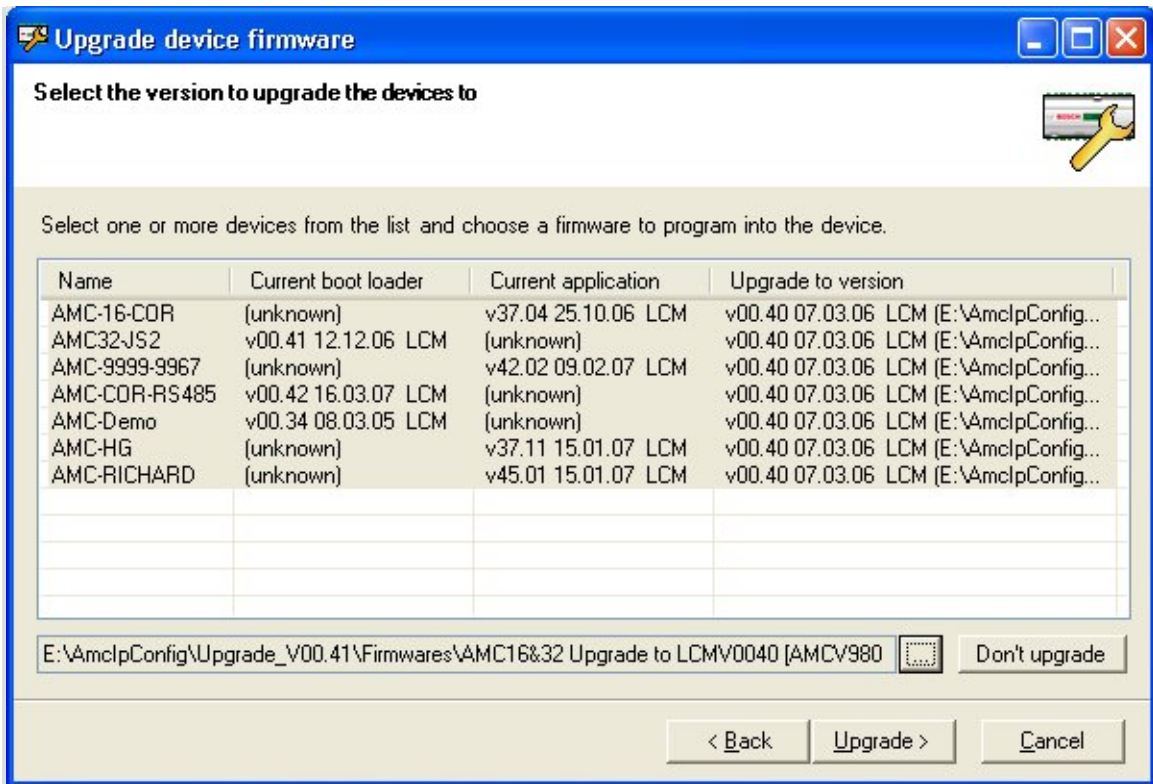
Upgrade device firmware

Select the version to upgrade the devices to

Select one or more devices from the list and choose a firmware to program into the device.

| Name | Current boot loader | Current application | Upgrade to version |
|---|---|---|---|
| AMC-16-COR | (unknown) | v37.04 25.10.06 LCM | v00.40 07.03.06 LCM (E:\AmcIpConfig... |
| AMC32-JS2 | v00.41 12.12.06 LCM | (unknown) | v00.40 07.03.06 LCM (E:\AmcIpConfig... |
| AMC-9999-9967 | (unknown) | v42.02 09.02.07 LCM | v00.40 07.03.06 LCM (E:\AmcIpConfig... |
| AMC-COR-RS485 | v00.42 16.03.07 LCM | (unknown) | v00.40 07.03.06 LCM (E:\AmcIpConfig... |
| AMC-Demo | v00.34 08.03.05 LCM | (unknown) | v00.40 07.03.06 LCM (E:\AmcIpConfig... |
| AMC-HG | (unknown) | v37.11 15.01.07 LCM | v00.40 07.03.06 LCM (E:\AmcIpConfig... |
| AMC-RICHARD | (unknown) | v45.01 15.01.07 LCM | v00.40 07.03.06 LCM (E:\AmcIpConfig... |

E:\AmcIpConfig\Upgrade_V00.41\Firmwares\AMC16&32 Upgrade to LCMV0040 (AMCV980

...

Don't upgrade

< Back

Upgrade >

Cancel